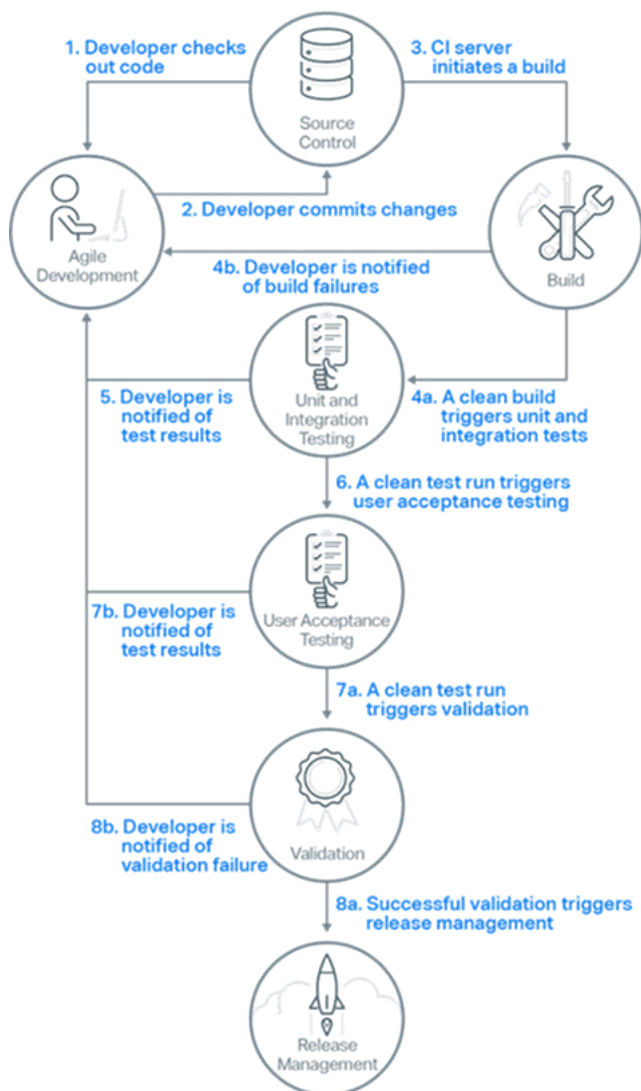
1. Developer checks out code

Source Control

3. CI server initiates a build

Agile Development

2. Developer commits changes

Build

4b. Developer is notified of build failures

5. Developer is notified of test results

Unit and Integration Testing

4a. A clean build triggers unit and integration tests

6. A clean test run triggers user acceptance testing

7b. Developer is notified of test results

User Acceptance Testing

7a. A clean test run triggers validation

8b. Developer is notified of validation failure

Validation

8a. Successful validation triggers release management

Release Management